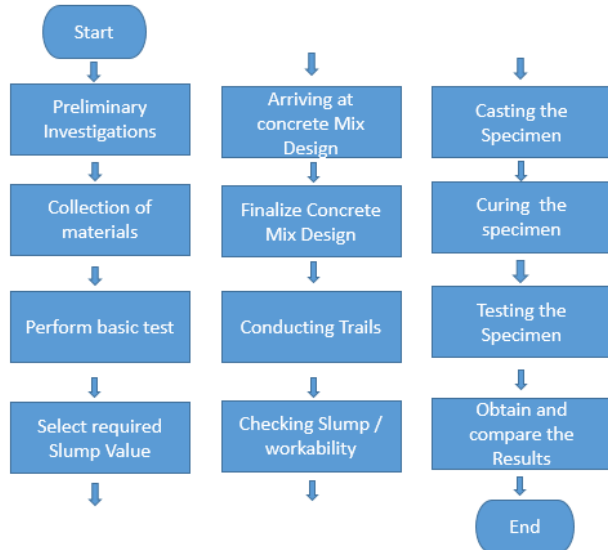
Start

Preliminary Investigations

Collection of materials

Perform basic test

Select required Slump Value

Arriving at concrete Mix Design

Finalize Concrete Mix Design

Conducting Trails

Checking Slump / workability

Casting the Specimen

Curing the specimen

Testing the Specimen

Obtain and compare the Results

End